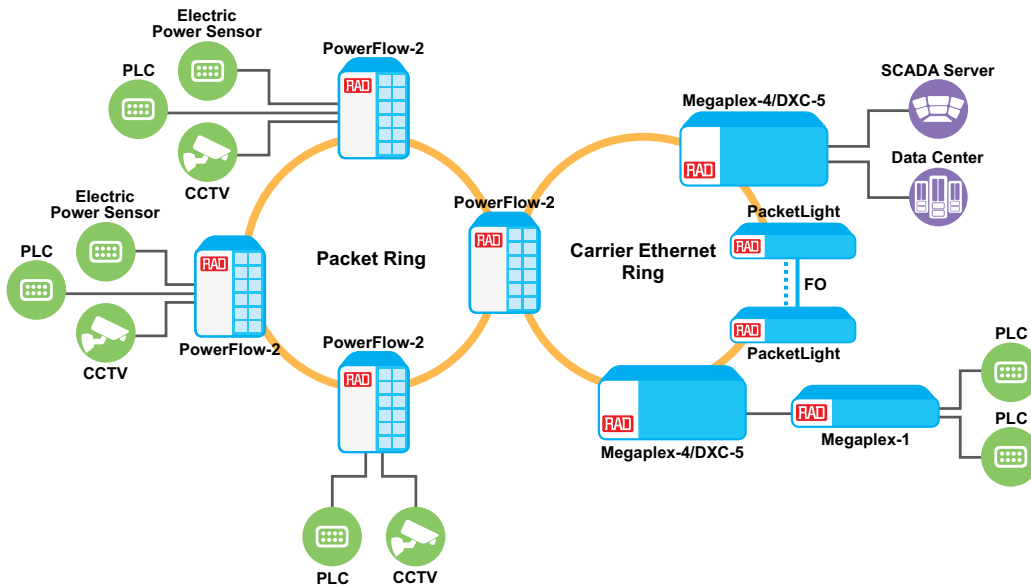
Electric Power Sensor

PLC

PowerFlow-2

RAD

CCTV

Electric Power Sensor

PLC

RAD

PowerFlow-2

CCTV

Packet Ring

PowerFlow-2

RAD

PowerFlow-2

RAD

PLC

CCTV

Carrier Ethernet Ring

Megaplex-4/DXC-5

RAD

SCADA Server

Data Center

PacketLight

RAD

FO

RAD

PacketLight

RAD

Megaplex-4/DXC-5

RAD

Megaplex-1

PLC

PLC